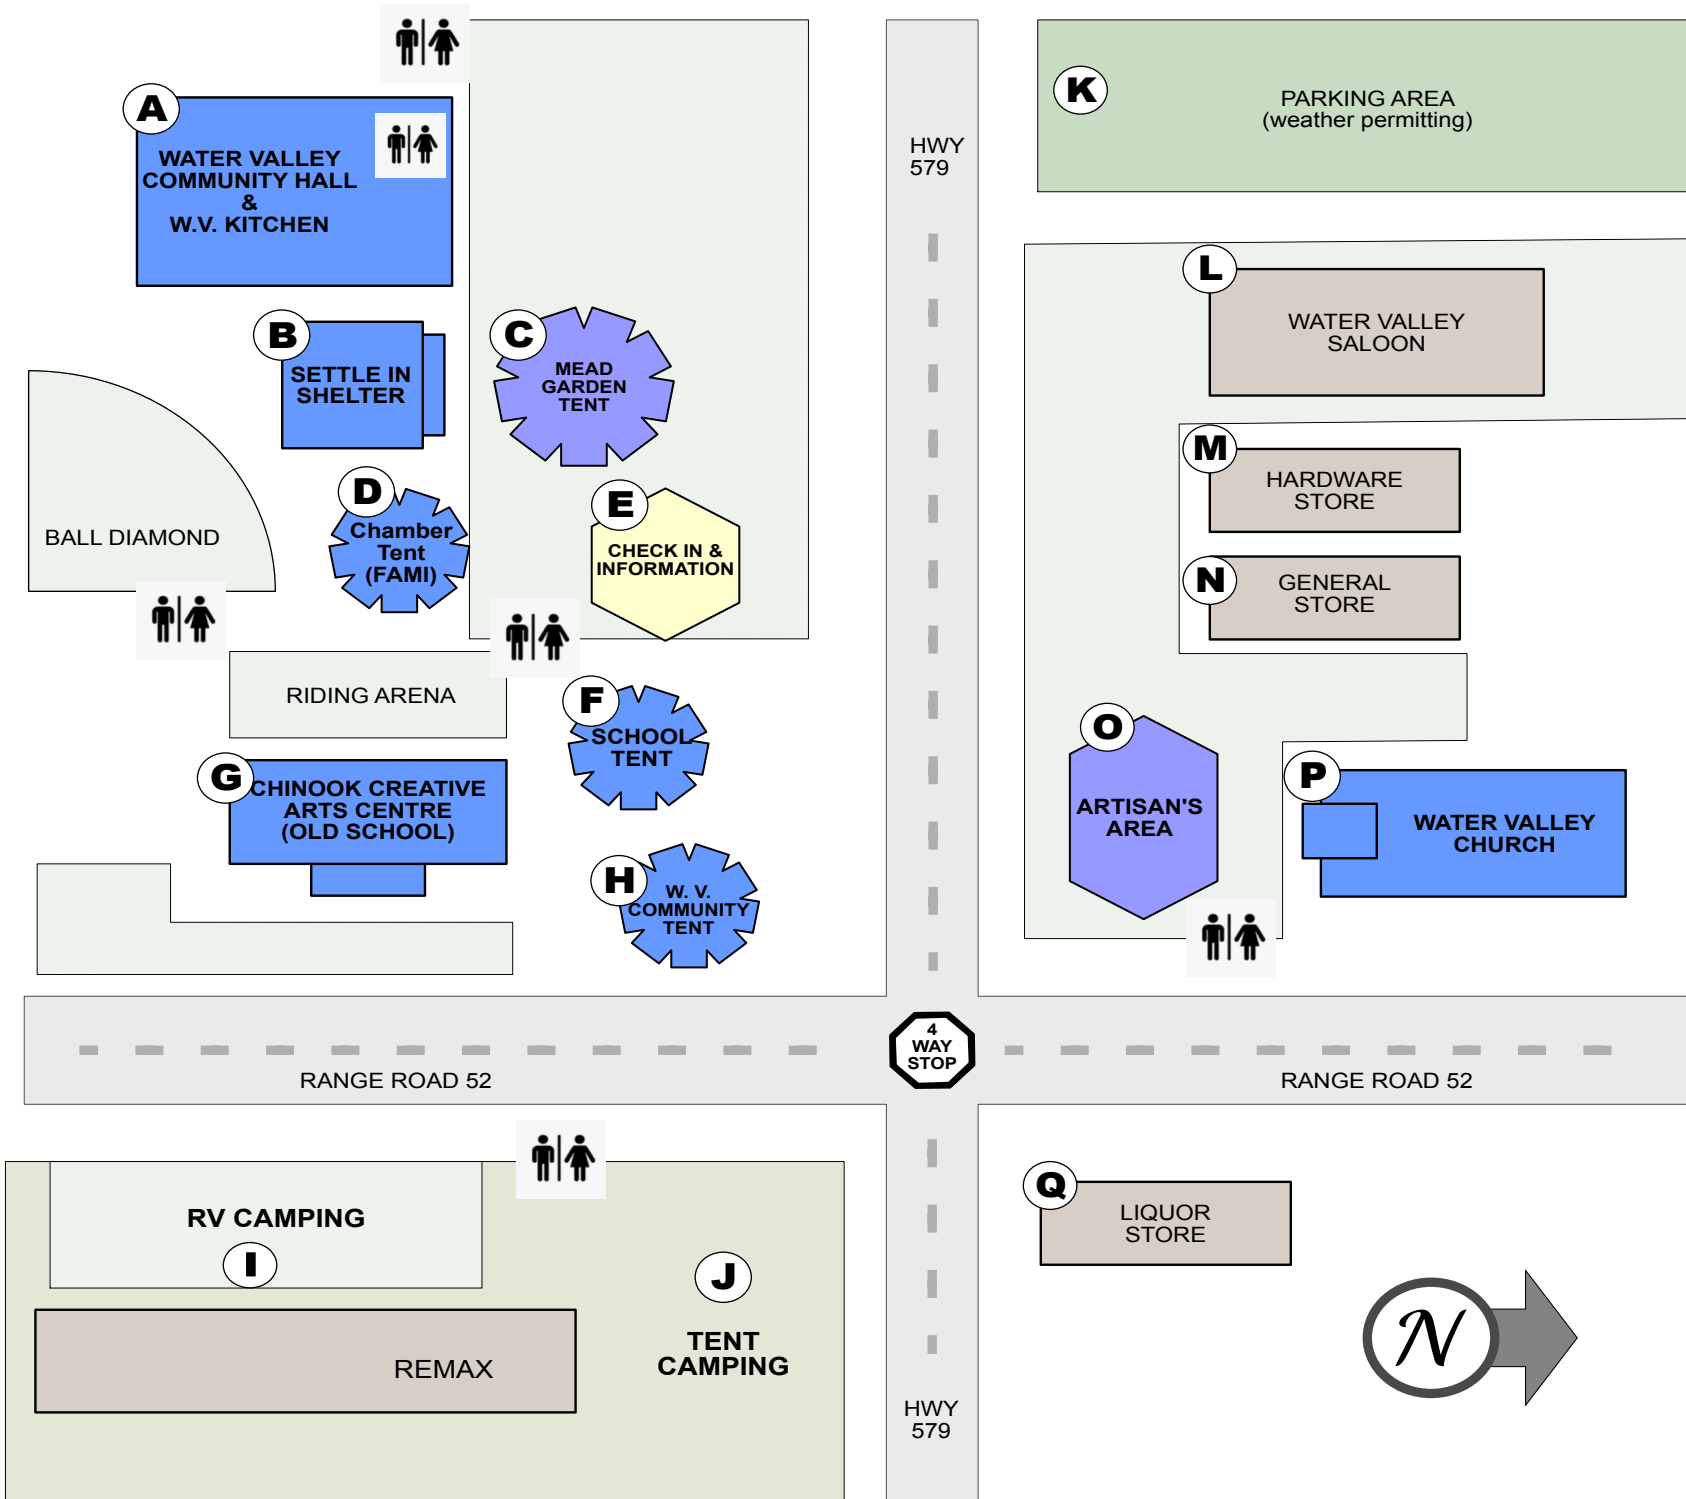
A
WATER VALLEY COMMUNITY HALL & W.V. KITCHEN

B
SETTLE IN SHELTER

C
MEAD GARDEN TENT

HWY 579

K
PARKING AREA (weather permitting)

L
WATER VALLEY SALOON

BALL DIAMOND

D
Chamber Tent (FAMI)

E
CHECK IN & INFORMATION

M
HARDWARE STORE

N
GENERAL STORE

RIDING ARENA

F
SCHOOL TENT

G
CHINOOK CREATIVE ARTS CENTRE (OLD SCHOOL)

H
W. V. COMMUNITY TENT

O
ARTISAN'S AREA

P
WATER VALLEY CHURCH

4 WAY STOP

RANGE ROAD 52

RANGE ROAD 52

RV CAMPING

I

J

TENT CAMPING

REMAX

Q
LIQUOR STORE

N

HWY 579